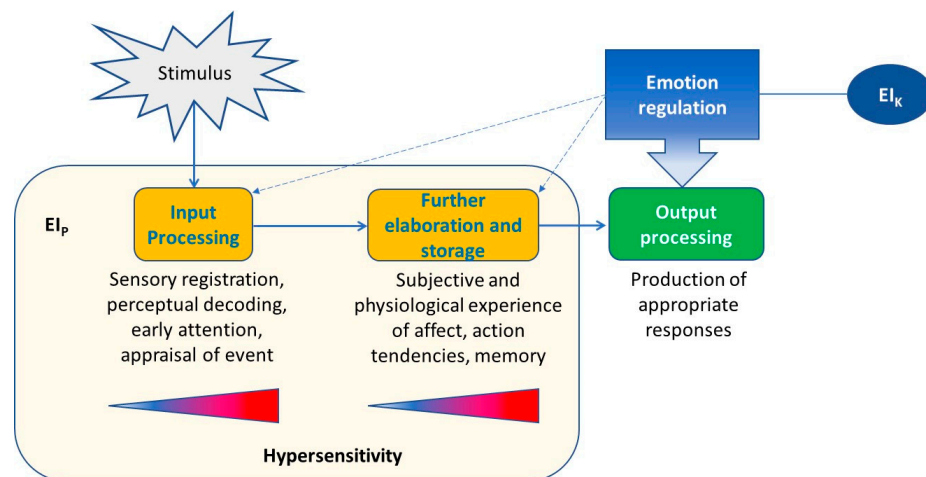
Stimulus

Emotion regulation

$EI_K$

$EI_P$

Input Processing

Sensory registration, perceptual decoding, early attention, appraisal of event

Further elaboration and storage

Subjective and physiological experience of affect, action tendencies, memory

Output processing

Production of appropriate responses

Hypersensitivity